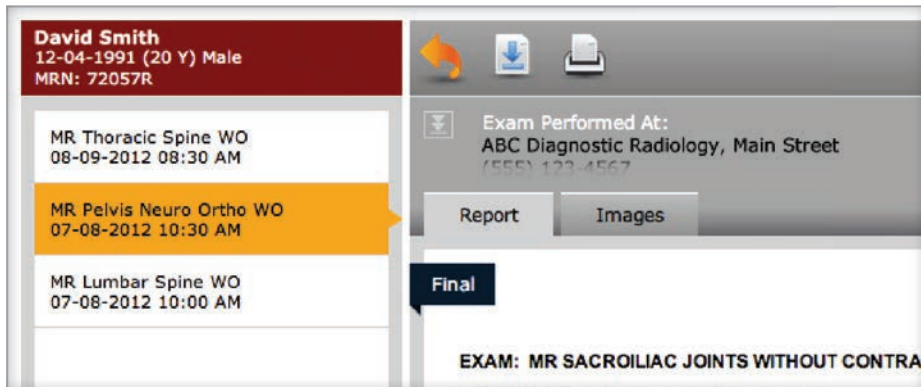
David Smith
12-04-1991 (20 Y) Male
MRN: 72057R

MR Thoracic Spine WO
08-09-2012 08:30 AM

MR Pelvis Neuro Ortho WO
07-08-2012 10:30 AM

MR Lumbar Spine WO
07-08-2012 10:00 AM

Exam Performed At:
ABC Diagnostic Radiology, Main Street
(555) 123-4567

Report

Images

Final

EXAM: MR SACROILIAC JOINTS WITHOUT CONTRA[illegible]